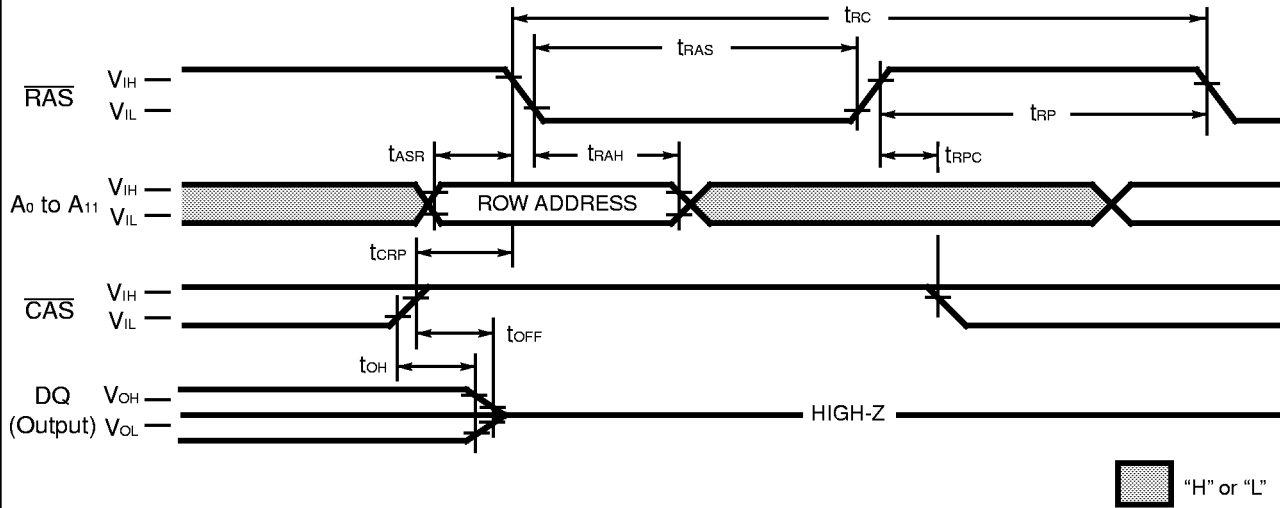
$t_{RC}$

$t_{RAS}$

$\overline{RAS}$ $V_{IH}$ $V_{IL}$

$t_{RP}$

$t_{ASR}$ $t_{RAH}$ $t_{RPC}$

$A_0$ to $A_{11}$ $V_{IH}$ $V_{IL}$ ROW ADDRESS

$t_{CRP}$

$\overline{CAS}$ $V_{IH}$ $V_{IL}$

$t_{OFF}$

$t_{OH}$

DQ (Output) $V_{OH}$ $V_{OL}$ HIGH-Z

"H" or "L"